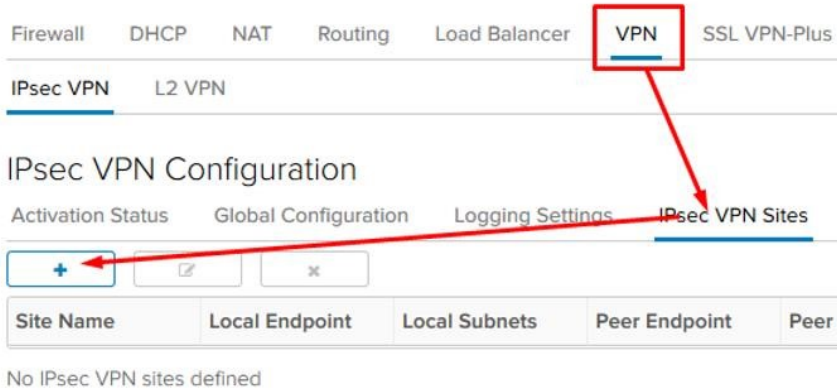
Firewall DHCP NAT Routing Load Balancer VPN SSL VPN-Plus

IPsec VPN L2 VPN

IPsec VPN Configuration

Activation Status Global Configuration Logging Settings IPsec VPN Sites

+

| Site Name | Local Endpoint | Local Subnets | Peer Endpoint | Peer |
|---|---|---|---|---|

No IPsec VPN sites defined